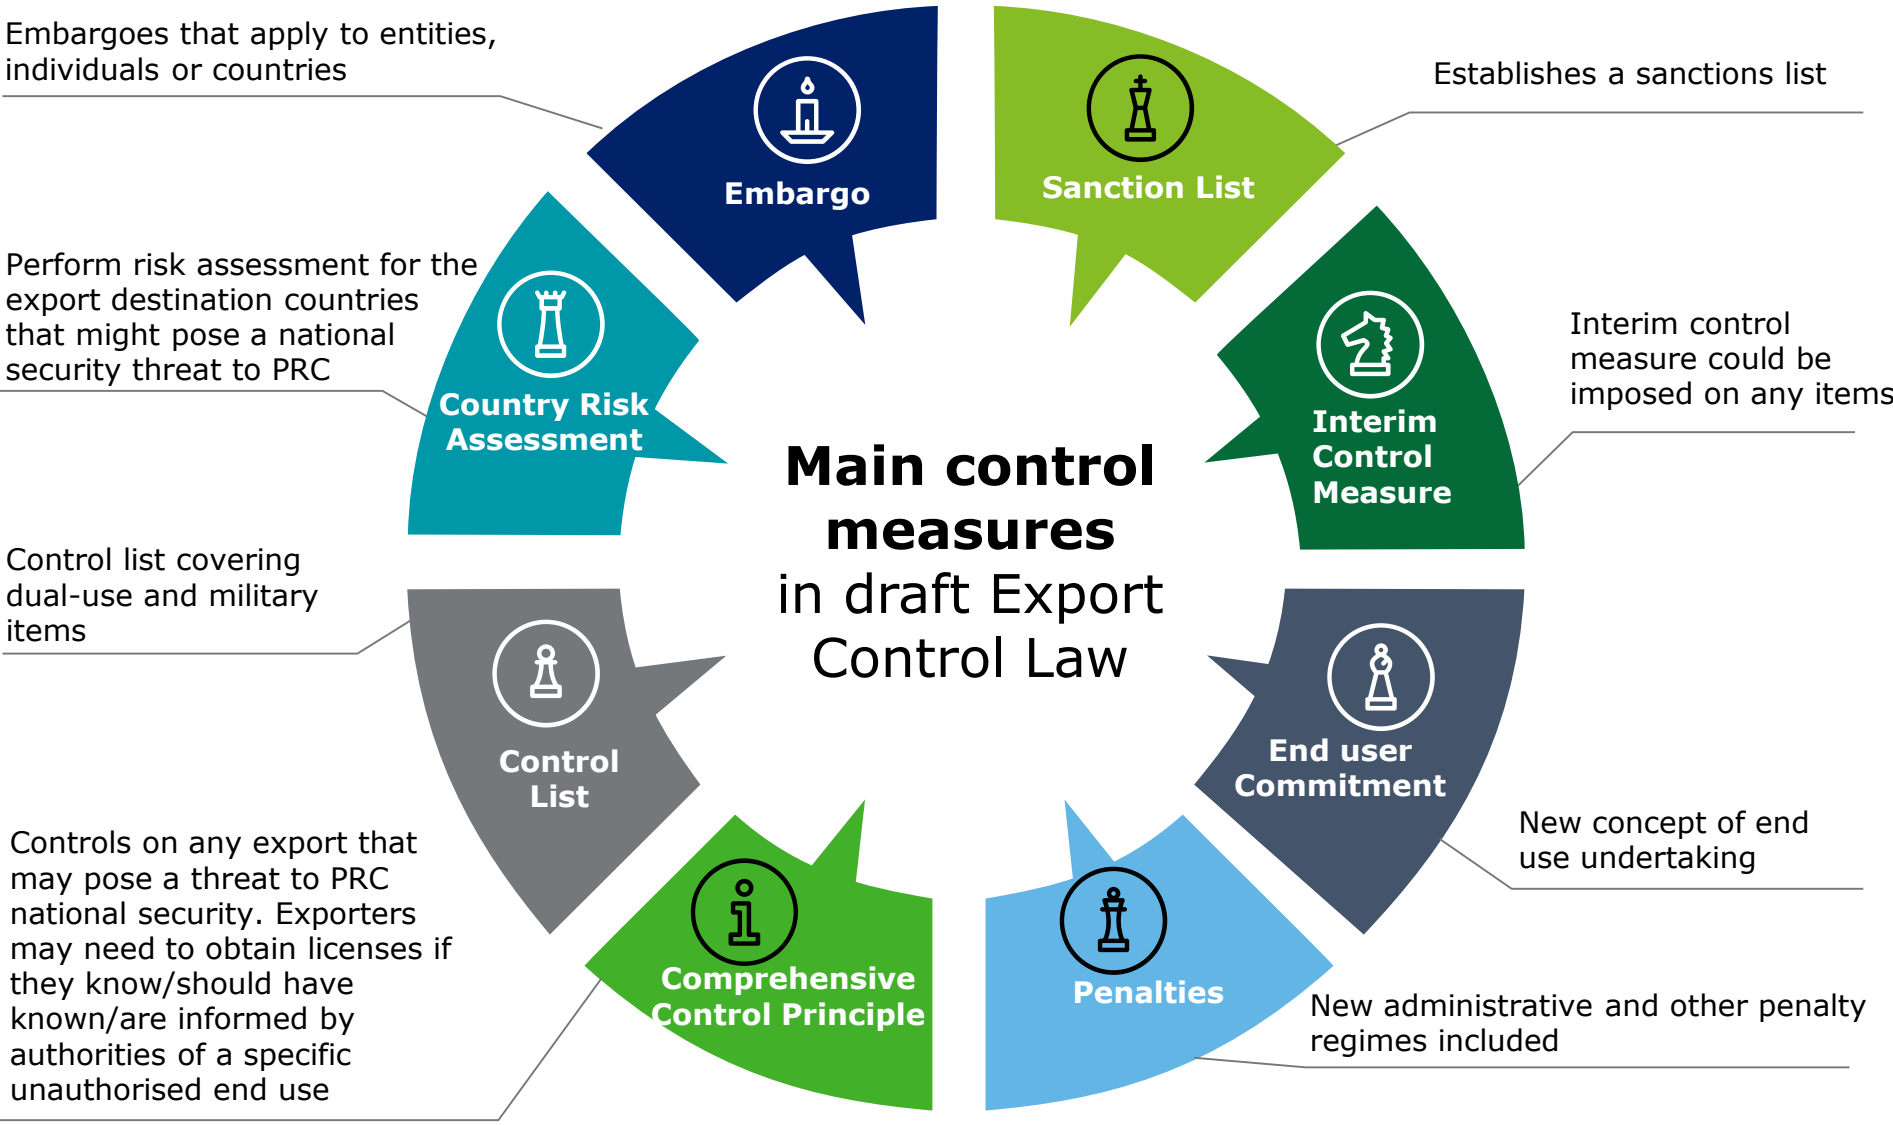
Embargoes that apply to entities, individuals or countries

Embargo

Sanction List

Establishes a sanctions list

Perform risk assessment for the export destination countries that might pose a national security threat to PRC

Country Risk Assessment

Interim Control Measure

Interim control measure could be imposed on any items

Main control measures in draft Export Control Law

Control list covering dual-use and military items

Control List

End user Commitment

New concept of end use undertaking

Controls on any export that may pose a threat to PRC national security. Exporters may need to obtain licenses if they know/should have known/are informed by authorities of a specific unauthorised end use

Comprehensive Control Principle

Penalties

New administrative and other penalty regimes included